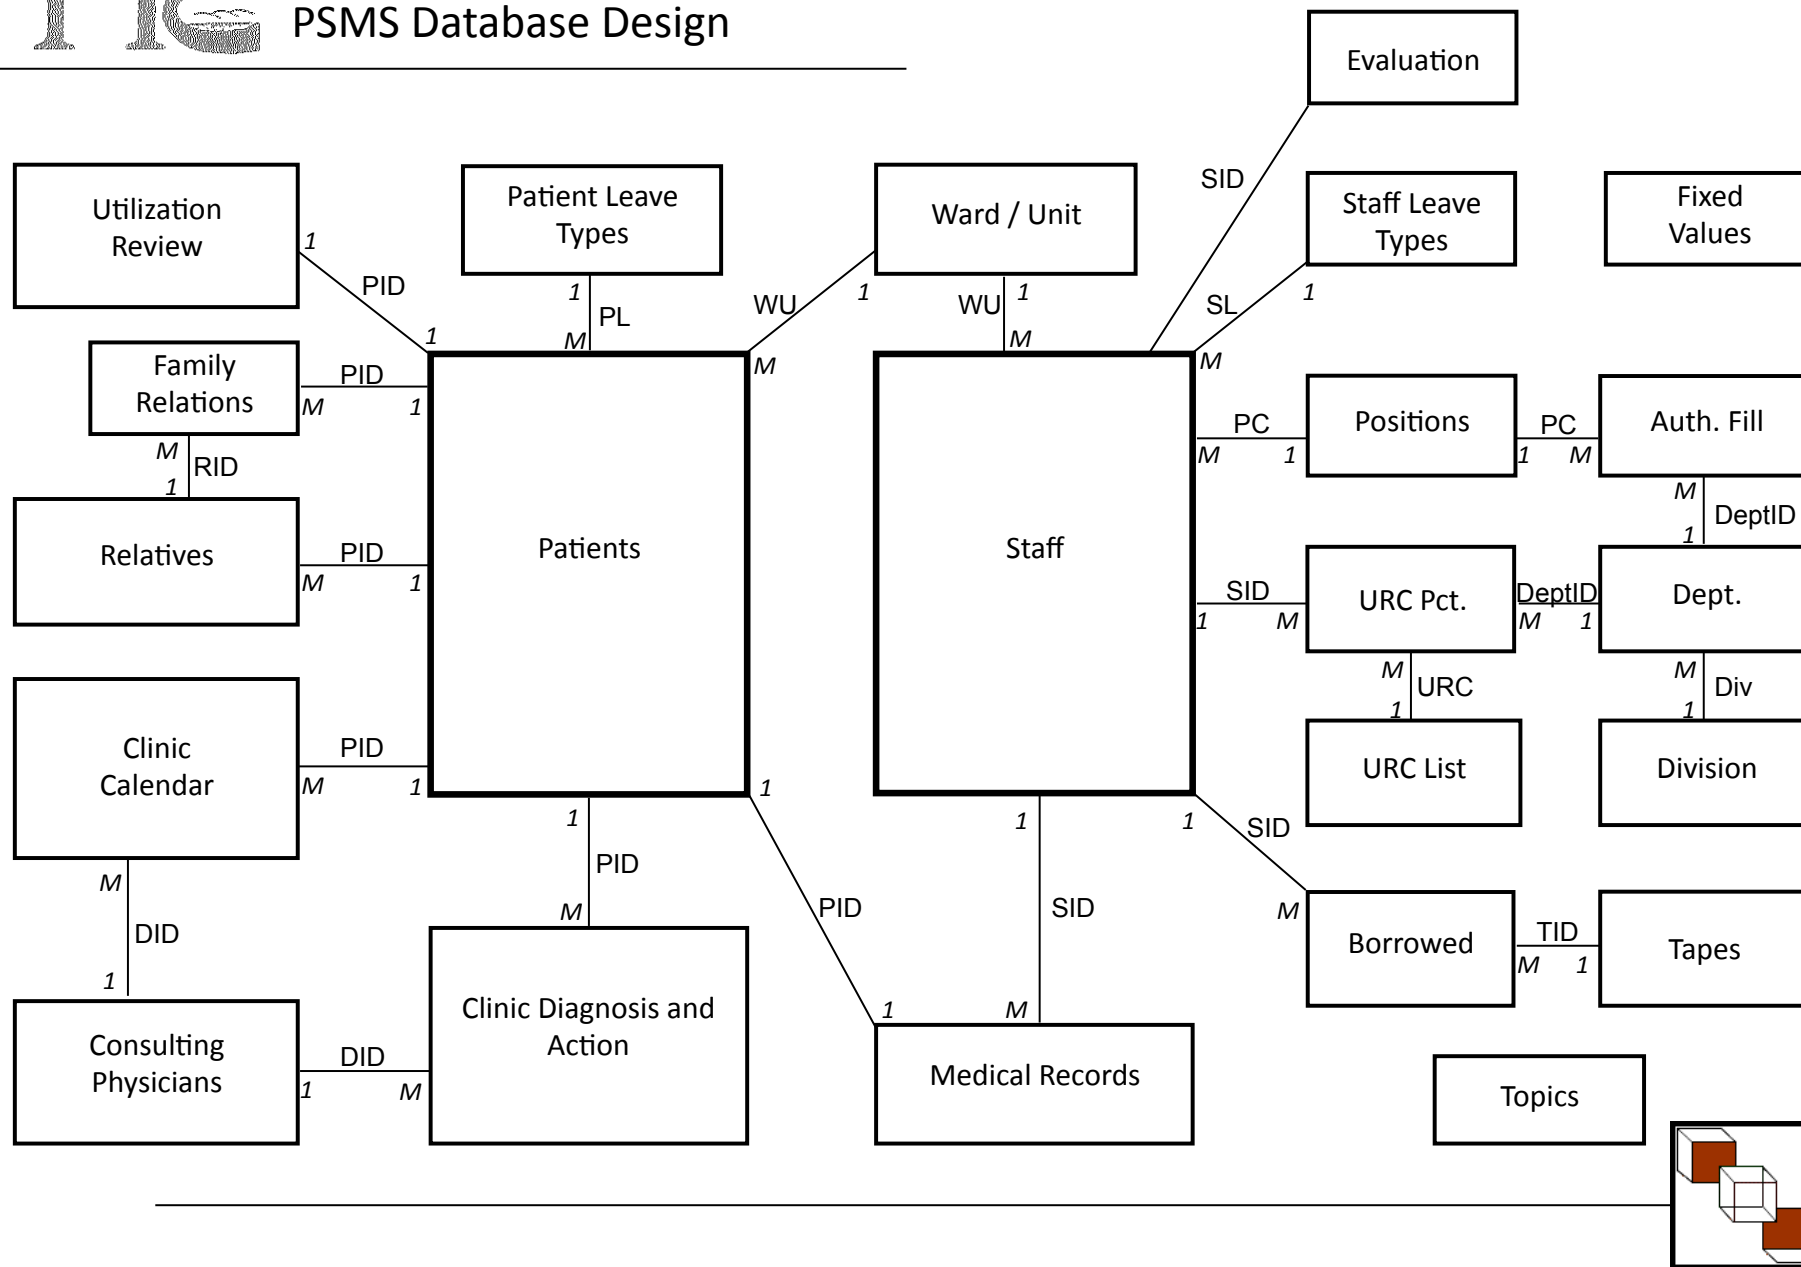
PSMS Database Design

Evaluation

Utilization Review

Patient Leave Types

Ward / Unit

SID

Staff Leave Types

Fixed Values

1 PID 1

1 PL M

WU 1

WU 1 M

SL 1

Family Relations

PID M 1

M RID 1

M

M

Positions

PC M 1

PC 1 M

Auth. Fill

M DeptID 1

Relatives

PID M 1

Patients

Staff

SID 1 M

URC Pct.

DeptID M 1

Dept.

M URC 1

M Div 1

URC List

Division

Clinic Calendar

PID M 1

1

1 PID M

1 SID

1 SID M

M DID 1

PID 1 M

Borrowed

TID M 1

Tapes

Consulting Physicians

DID 1 M

Clinic Diagnosis and Action

Medical Records

Topics